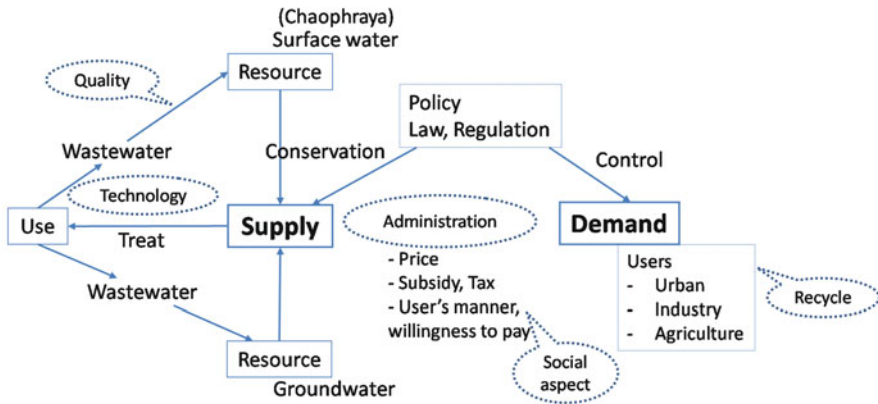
(Chaophraya)
Surface water

Resource

Quality

Policy
Law, Regulation

Wastewater

Conservation

Control

Technology

Use

Treat

Supply

Administration

Demand

- Price
- Subsidy, Tax
- User's manner, willingness to pay

Users
- Urban
- Industry
- Agriculture

Recycle

Wastewater

Resource

Groundwater

Social aspect